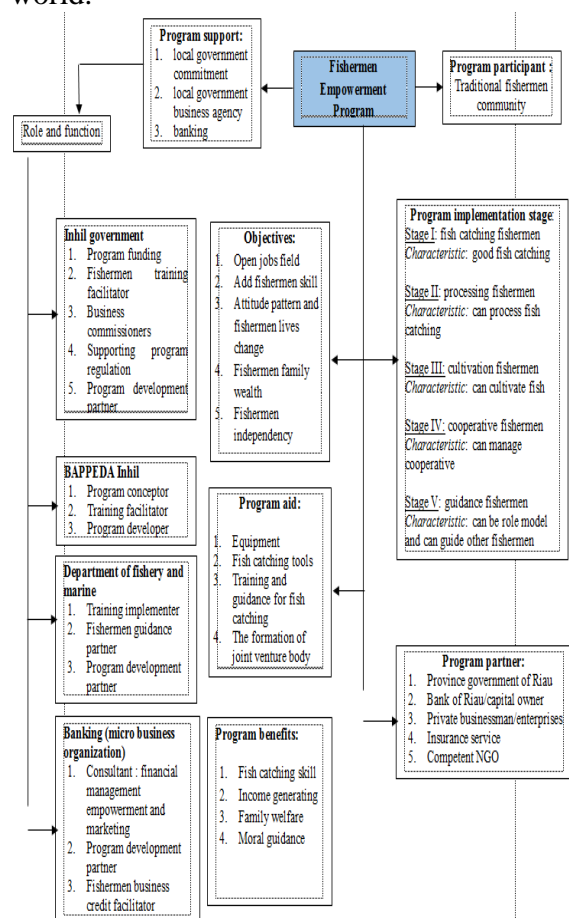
world.

Program support:
1. local government commitment
2. local government business agency
3. banking

Fishermen Empowerment Program

Program participant : Traditional fishermen community

Role and function

Inhil government
1. Program funding
2. Fishermen training facilitator
3. Business commissioners
4. Supporting program regulation
5. Program development partner

Objectives:
1. Open jobs field
2. Add fishermen skill
3. Attitude pattern and fishermen lives change
4. Fishermen family wealth
5. Fishermen independency

Program implementation stage:
Stage I: fish catching fishermen
Characteristic: good fish catching

Stage II: processing fishermen
Characteristic: can process fish catching

Stage III: cultivation fishermen
Characteristic: can cultivate fish

Stage IV: cooperative fishermen
Characteristic: can manage cooperative

Stage V: guidance fishermen
Characteristic: can be role model and can guide other fishermen

BAPPEDA Inhil
1. Program conceptor
2. Training facilitator
3. Program developer

Program aid:
1. Equipment
2. Fish catching tools
3. Training and guidance for fish catching
4. The formation of joint venture body

Department of fishery and marine
1. Training implementer
2. Fishermen guidance partner
3. Program development partner

Program partner:
1. Province government of Riau
2. Bank of Riau/capital owner
3. Private businessman/enterprises
4. Insurance service
5. Competent NGO

Banking (micro business organization)
1. Consultant : financial management empowerment and marketing
2. Program development partner
3. Fishermen business credit facilitator

Program benefits:
1. Fish catching skill
2. Income generating
3. Family welfare
4. Moral guidance